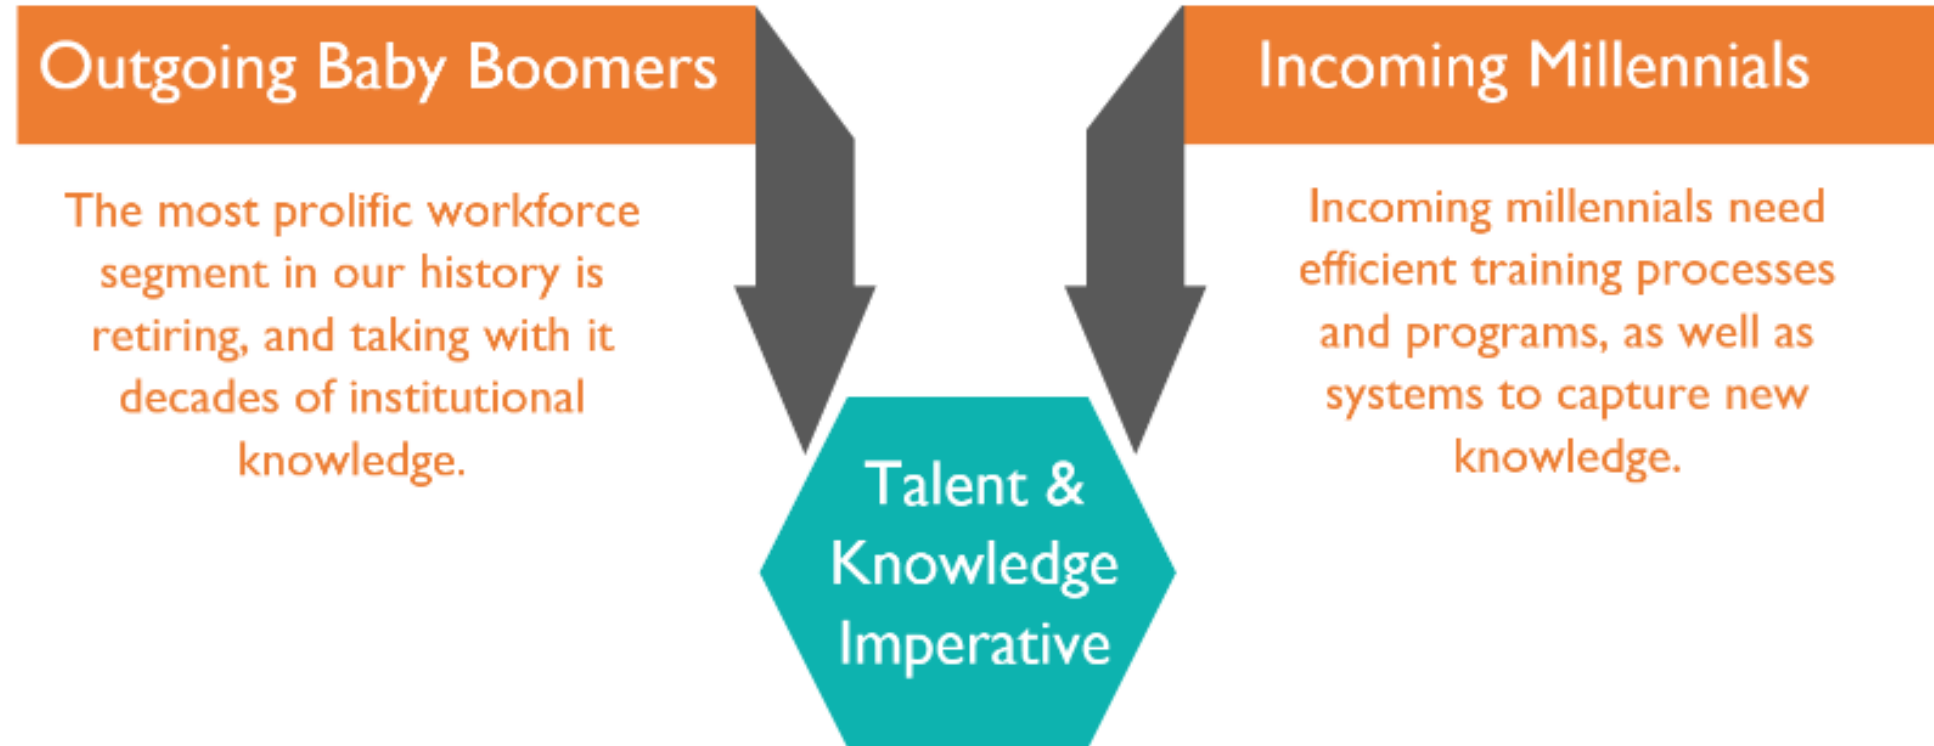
Outgoing Baby Boomers

The most prolific workforce segment in our history is retiring, and taking with it decades of institutional knowledge.

Incoming Millennials

Incoming millennials need efficient training processes and programs, as well as systems to capture new knowledge.

Talent & Knowledge Imperative